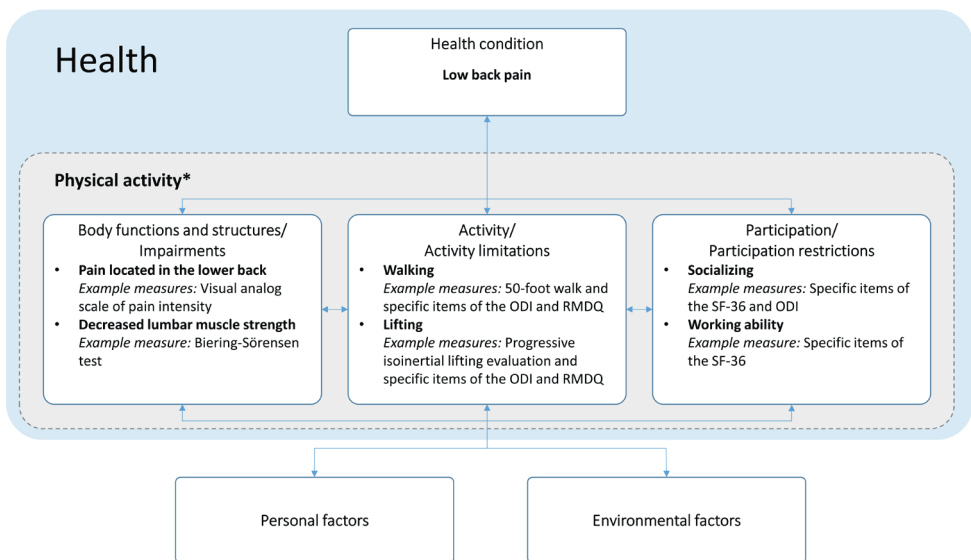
Health

Health condition

**Low back pain**

**Physical activity***

Body functions and structures/ Impairments

- **Pain located in the lower back**
  *Example measures:* Visual analog scale of pain intensity
- **Decreased lumbar muscle strength**
  *Example measure:* Biering-Sörensen test

Activity/ Activity limitations

- **Walking**
  *Example measures:* 50-foot walk and specific items of the ODI and RMDQ
- **Lifting**
  *Example measures:* Progressive isoinertial lifting evaluation and specific items of the ODI and RMDQ

Participation/ Participation restrictions

- **Socializing**
  *Example measures:* Specific items of the SF-36 and ODI
- **Working ability**
  *Example measure:* Specific items of the SF-36

Personal factors

Environmental factors